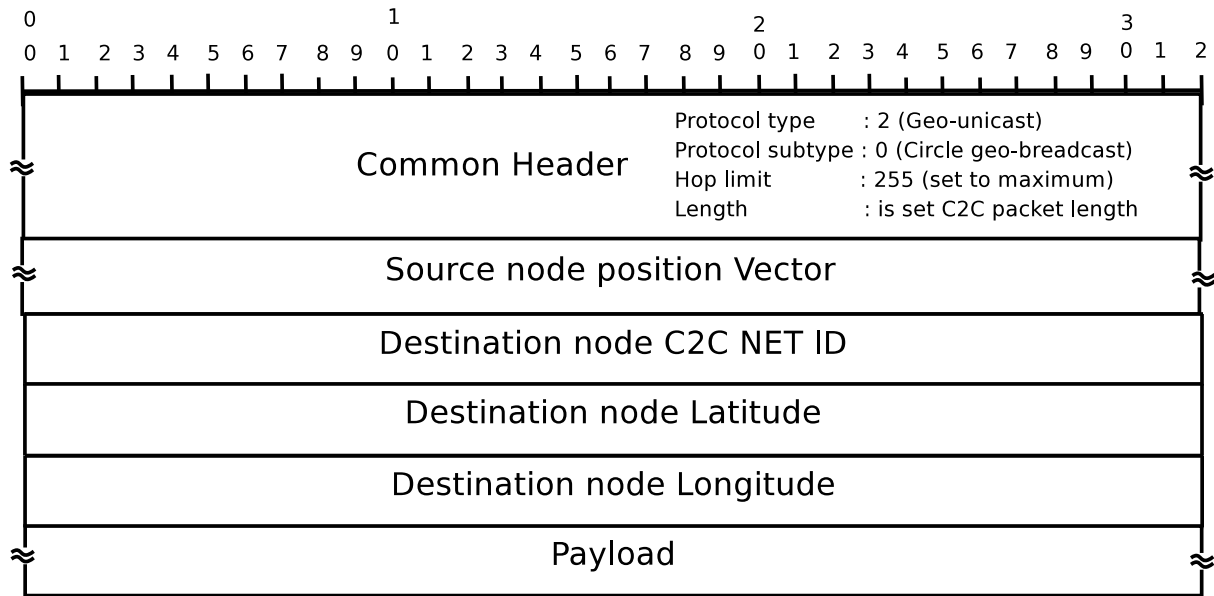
0 1 2 3
0 1 2 3 4 5 6 7 8 9 0 1 2 3 4 5 6 7 8 9 0 1 2 3 4 5 6 7 8 9 0 1 2

Common Header

Protocol type : 2 (Geo-unicast)
Protocol subtype : 0 (Circle geo-breadcast)
Hop limit : 255 (set to maximum)
Length : is set C2C packet length

Source node position Vector

Destination node C2C NET ID

Destination node Latitude

Destination node Longitude

Payload